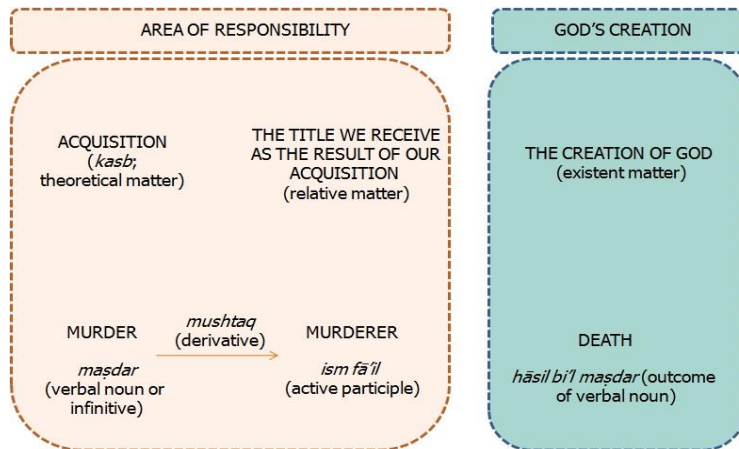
AREA OF RESPONSIBILITY

GOD'S CREATION

ACQUISITION
(*kasb*;
theoretical matter)

THE TITLE WE RECEIVE AS THE RESULT OF OUR ACQUISITION
(relative matter)

THE CREATION OF GOD
(existent matter)

MURDER
*maṣdar*
(verbal noun or infinitive)

*mushtaq*
(derivative)

MURDERER
*ism fā'il*
(active participle)

DEATH
*hāsil bi'l maṣdar* (outcome of verbal noun)